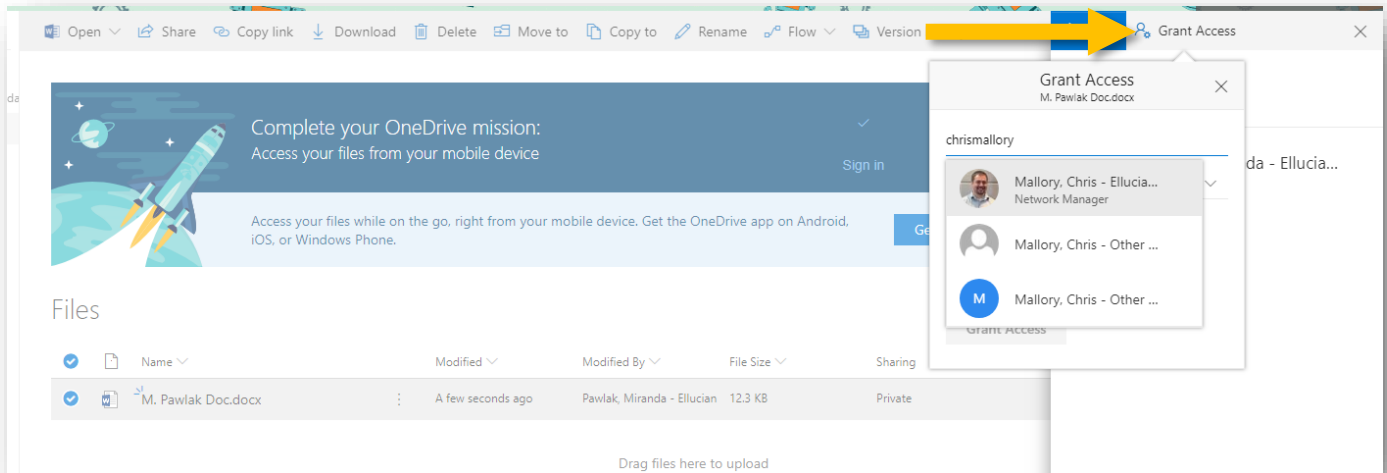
Open Share Copy link Download Delete Move to Copy to Rename Flow Version Grant Access

Complete your OneDrive mission:
Access your files from your mobile device

Sign in

Access your files while on the go, right from your mobile device. Get the OneDrive app on Android, iOS, or Windows Phone.

Ge

Files

| Name | Modified | Modified By | File Size | Sharing |
|---|---|---|---|---|
| M. Pawlak Doc.docx | A few seconds ago | Pawlak, Miranda - Ellucian | 12.3 KB | Private |

Drag files here to upload

Grant Access
M. Pawlak Doc.docx

chrismallory

Mallory, Chris - Ellucia...
Network Manager

Mallory, Chris - Other ...

M Mallory, Chris - Other ...

Grant Access

da - Ellucia...